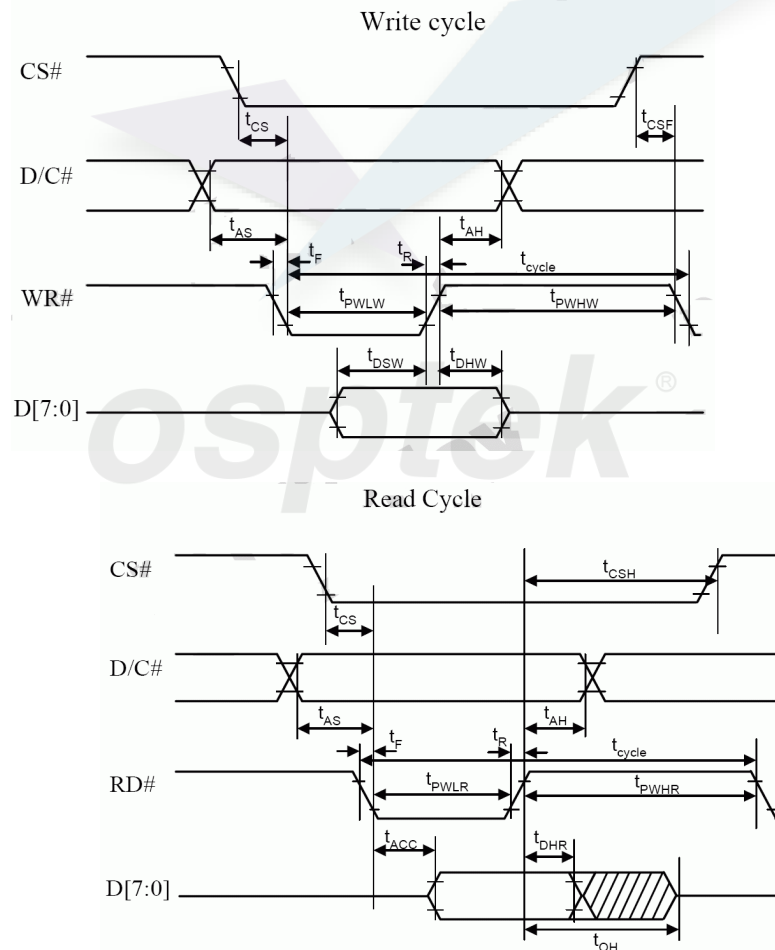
Write cycle

CS#

$t_{CS}$

$t_{CSF}$

D/C#

$t_{AS}$

$t_{AH}$

$t_F$

$t_R$

$t_{cycle}$

WR#

$t_{PWLW}$

$t_{PWHW}$

$t_{DSW}$

$t_{DHW}$

D[7:0]

osptek ®

Read Cycle

CS#

$t_{CSH}$

$t_{CS}$

D/C#

$t_{AS}$

$t_{AH}$

$t_F$

$t_R$

$t_{cycle}$

RD#

$t_{PWLR}$

$t_{PWHR}$

$t_{ACC}$

$t_{DHR}$

D[7:0]

$t_{OH}$